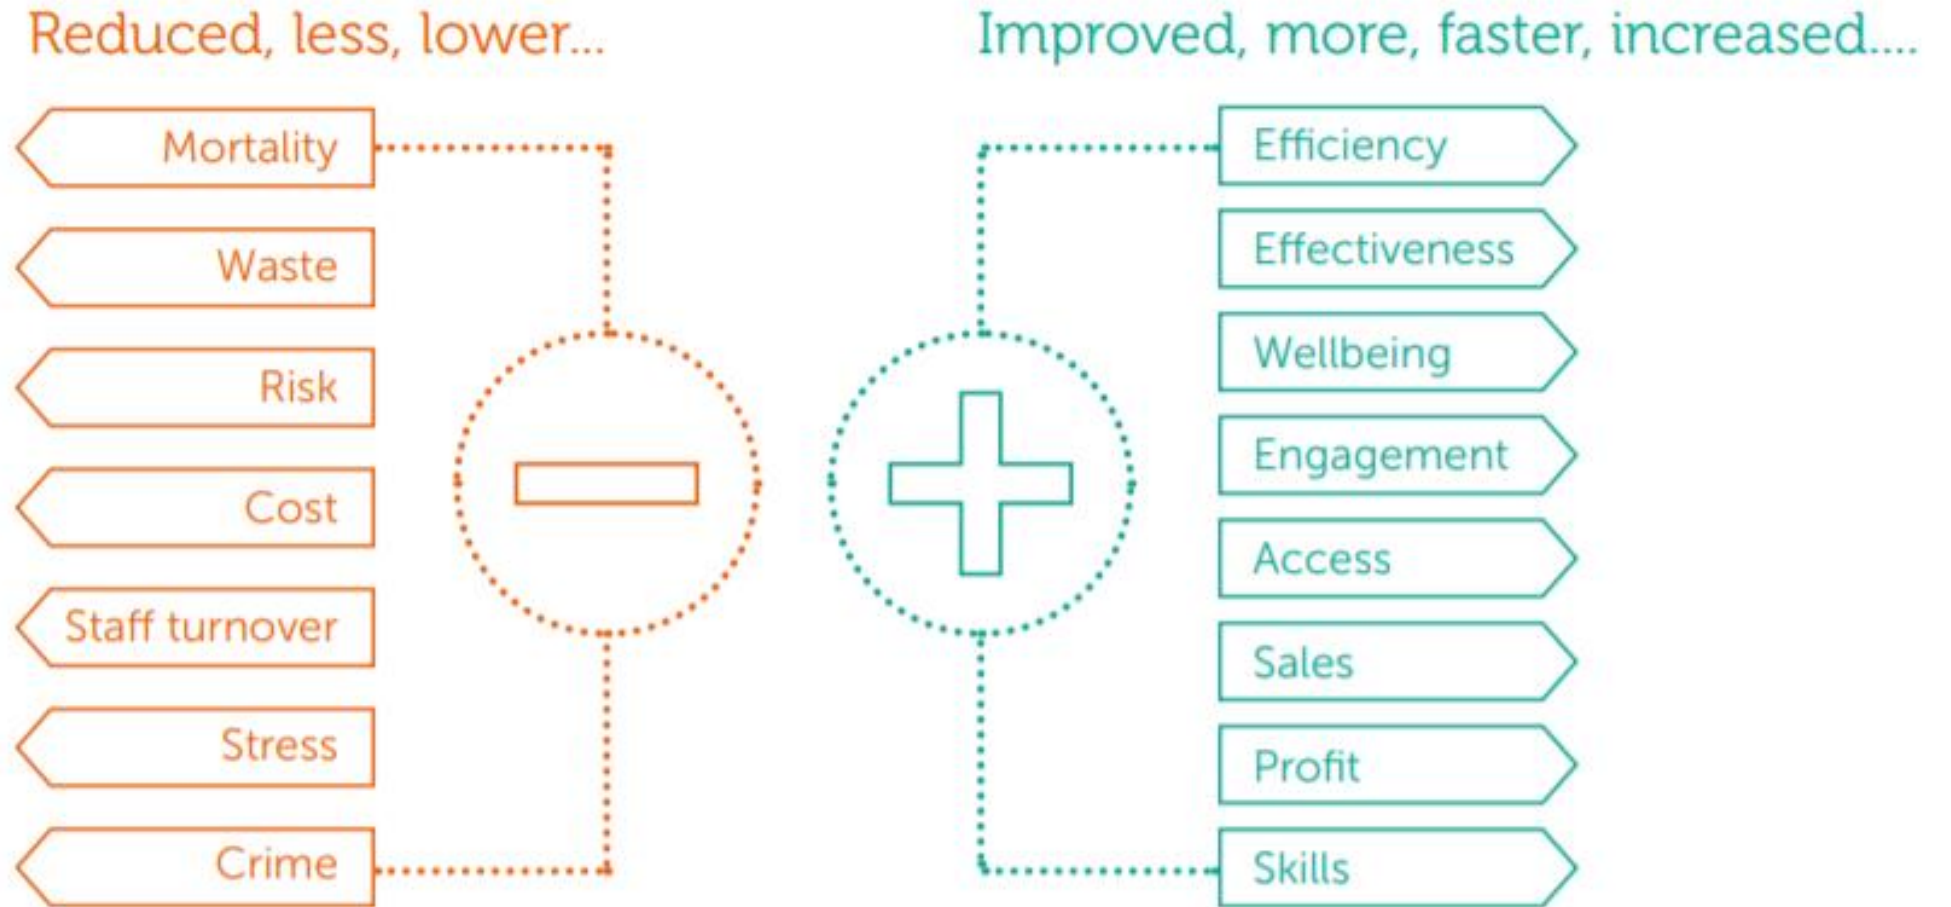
Reduced, less, lower...

Mortality

Waste

Risk

Cost

Staff turnover

Stress

Crime

Improved, more, faster, increased....

Efficiency

Effectiveness

Wellbeing

Engagement

Access

Sales

Profit

Skills